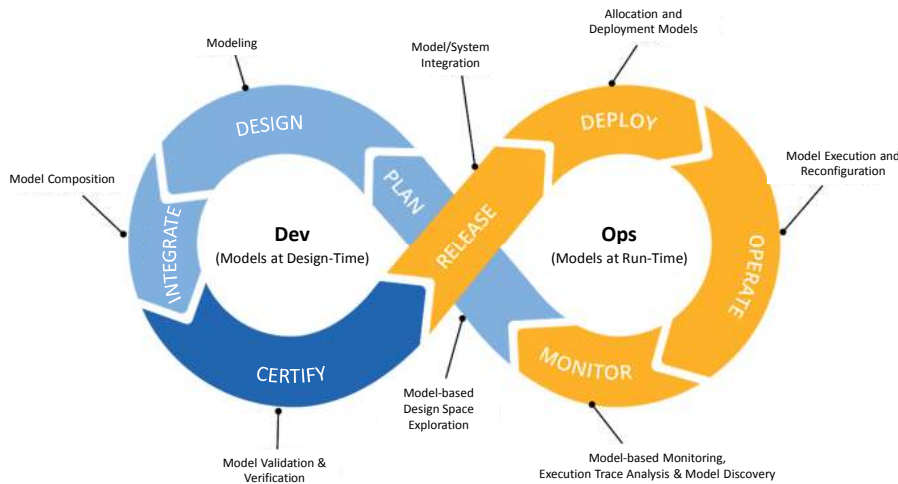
Allocation and Deployment Models

Modeling

Model/System Integration

DESIGN

DEPLOY

Model Composition

Model Execution and Reconfiguration

PLAN

INTEGRATE

Dev
(Models at Design-Time)

RELEASE

Ops
(Models at Run-Time)

OPERATE

CERTIFY

MONITOR

Model-based Design Space Exploration

Model Validation & Verification

Model-based Monitoring, Execution Trace Analysis & Model Discovery